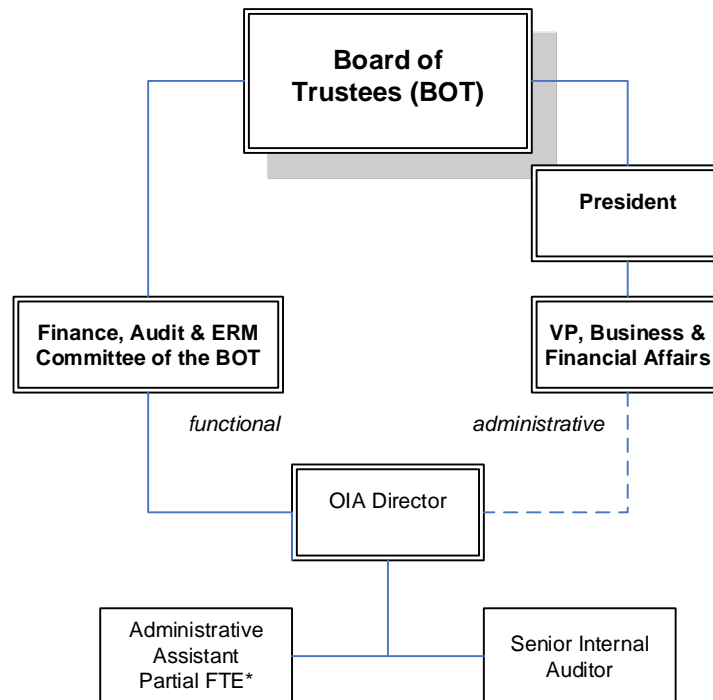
Board of Trustees (BOT)

President

Finance, Audit & ERM Committee of the BOT

VP, Business & Financial Affairs

functional

administrative

OIA Director

Administrative Assistant Partial FTE*

Senior Internal Auditor